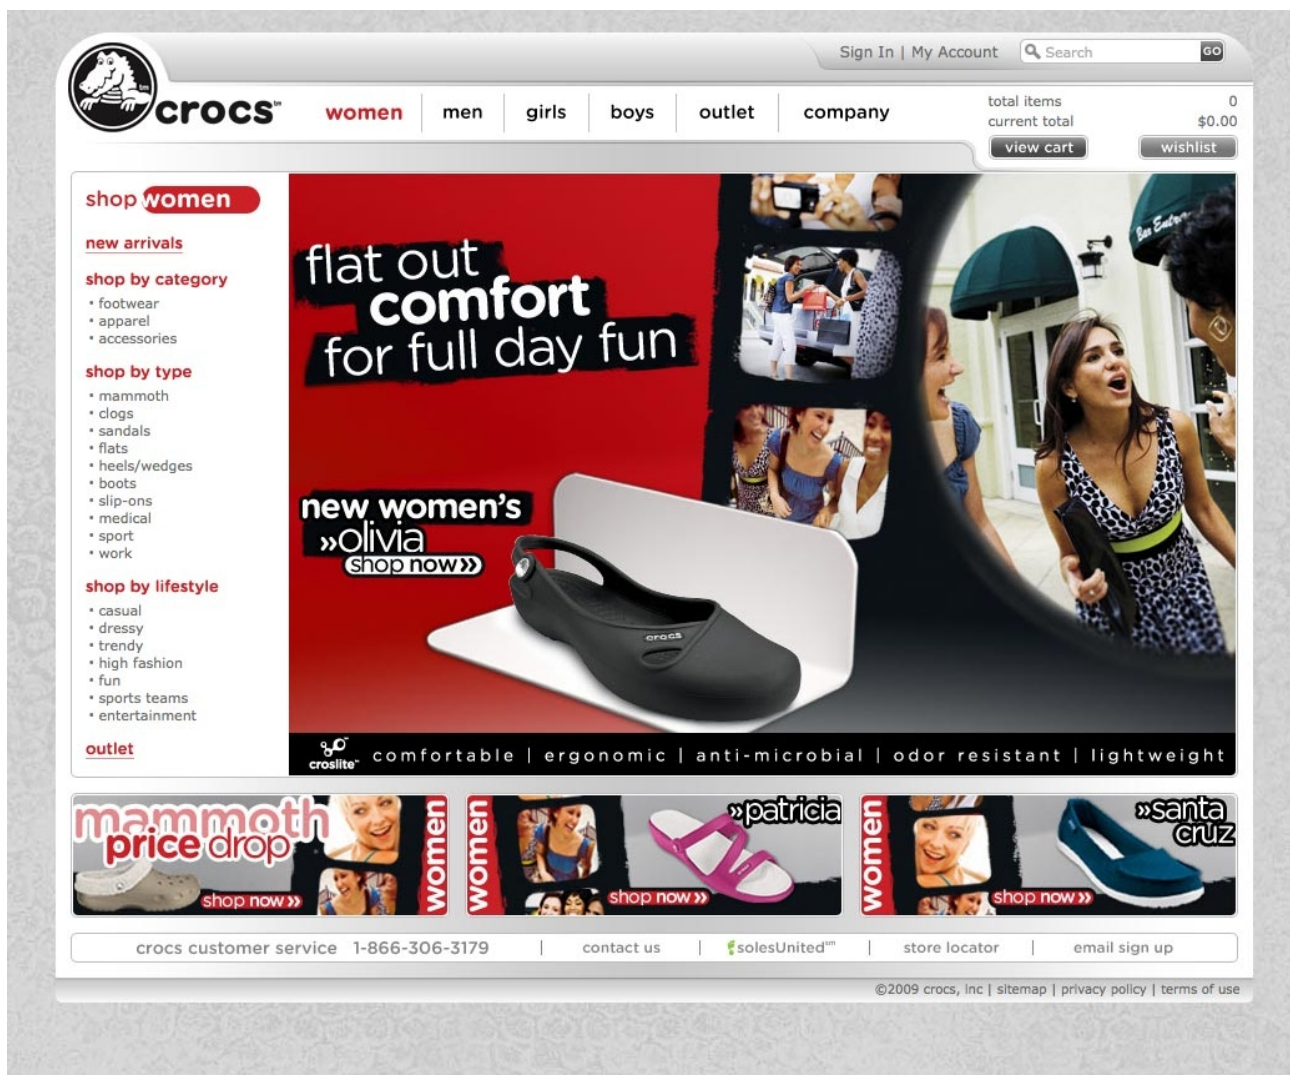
Sign In | My Account Search GO

crocs™

women men girls boys outlet company

total items 0
current total $0.00
view cart wishlist

shop women

new arrivals

shop by category
• footwear
• apparel
• accessories

shop by type
• mammoth
• clogs
• sandals
• flats
• heels/wedges
• boots
• slip-ons
• medical
• sport
• work

shop by lifestyle
• casual
• dressy
• trendy
• high fashion
• fun
• sports teams
• entertainment

outlet

flat out comfort for full day fun

new women's »olivia shop now»

crocs

croslite™ comfortable | ergonomic | anti-microbial | odor resistant | lightweight

mammoth price drop shop now» women

women »patricia shop now»

women »santa cruz shop now»

crocs customer service 1-866-306-3179 | contact us | solesUnited℠ | store locator | email sign up

©2009 crocs, inc | sitemap | privacy policy | terms of use